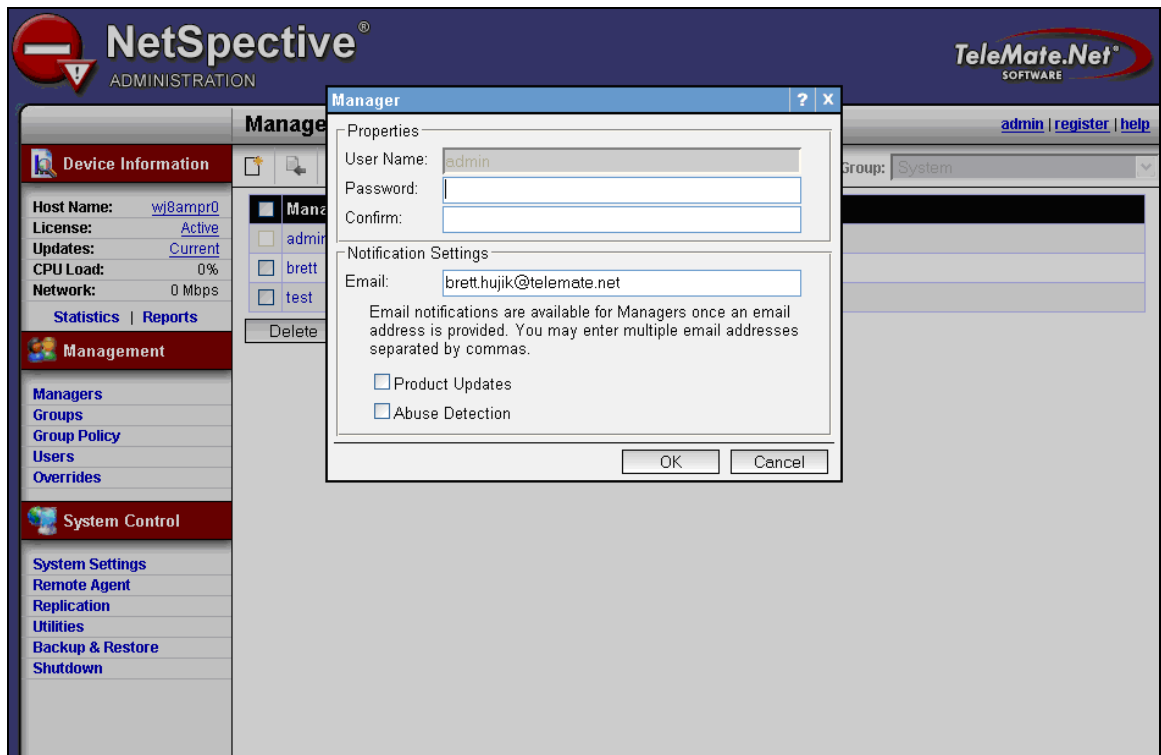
NetSpective®
ADMINISTRATION

TeleMate.Net®
SOFTWARE

Manage

admin | register | help

Device Information

Host Name: wj8ampr0
License: Active
Updates: Current
CPU Load: 0%
Network: 0 Mbps

Statistics | Reports

Management

Managers
Groups
Group Policy
Users
Overrides

System Control

System Settings
Remote Agent
Replication
Utilities
Backup & Restore
Shutdown

Mana
admin
brett
test

Delete

Group: System

Manager ? X

Properties
User Name: admin
Password:
Confirm:

Notification Settings
Email: brett.hujik@telemate.net

Email notifications are available for Managers once an email address is provided. You may enter multiple email addresses separated by commas.

Product Updates
Abuse Detection

OK Cancel